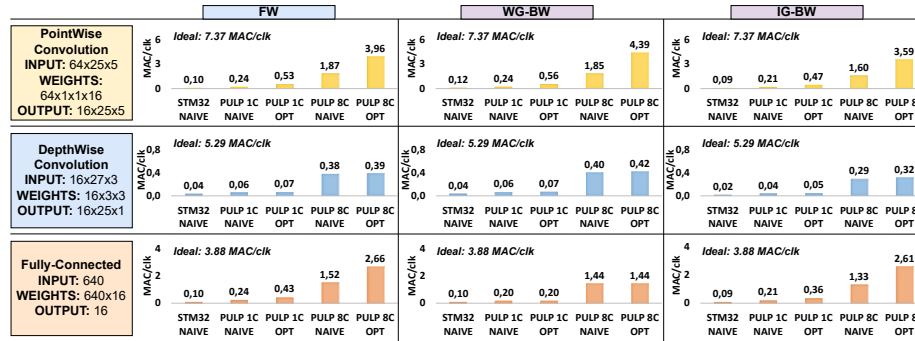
FW

WG-BW

IG-BW

PointWise Convolution
INPUT: 64x25x5
WEIGHTS: 64x1x1x16
OUTPUT: 16x25x5

Ideal: 7.37 MAC/clk

MAC/clk
6
3
0

0,10 0,24 0,53 1,87 3,96

STM32 NAIVE | PULP 1C NAIVE | PULP 1C OPT | PULP 8C NAIVE | PULP 8C OPT

Ideal: 7.37 MAC/clk

MAC/clk
6
3
0

0,12 0,24 0,56 1,85 4,39

STM32 NAIVE | PULP 1C NAIVE | PULP 1C OPT | PULP 8C NAIVE | PULP 8C OPT

Ideal: 7.37 MAC/clk

MAC/clk
6
3
0

0,09 0,21 0,47 1,60 3,59

STM32 NAIVE | PULP 1C NAIVE | PULP 1C OPT | PULP 8C NAIVE | PULP 8

DepthWise Convolution
INPUT: 16x27x3
WEIGHTS: 16x3x3
OUTPUT: 16x25x1

Ideal: 5.29 MAC/clk

MAC/clk
0,8
0,4
0,0

0,04 0,06 0,07 0,38 0,39

STM32 NAIVE | PULP 1C NAIVE | PULP 1C OPT | PULP 8C NAIVE | PULP 8C OPT

Ideal: 5.29 MAC/clk

MAC/clk
0,8
0,4
0,0

0,04 0,06 0,07 0,40 0,42

STM32 NAIVE | PULP 1C NAIVE | PULP 1C OPT | PULP 8C NAIVE | PULP 8C OPT

Ideal: 5.29 MAC/clk

MAC/clk
0,8
0,4
0,0

0,02 0,04 0,05 0,29 0,32

STM32 NAIVE | PULP 1C NAIVE | PULP 1C OPT | PULP 8C NAIVE | PULP 8

Fully-Connected
INPUT: 640
WEIGHTS: 640x16
OUTPUT: 16

Ideal: 3.88 MAC/clk

MAC/clk
4
2
0

0,10 0,24 0,43 1,52 2,66

STM32 NAIVE | PULP 1C NAIVE | PULP 1C OPT | PULP 8C NAIVE | PULP 8C OPT

Ideal: 3.88 MAC/clk

MAC/clk
4
2
0

0,10 0,20 0,20 1,44 1,44

STM32 NAIVE | PULP 1C NAIVE | PULP 1C OPT | PULP 8C NAIVE | PULP 8C OPT

Ideal: 3.88 MAC/clk

MAC/clk
4
2
0

0,09 0,21 0,36 1,33 2,61

STM32 NAIVE | PULP 1C NAIVE | PULP 1C OPT | PULP 8C NAIVE | PULP 8